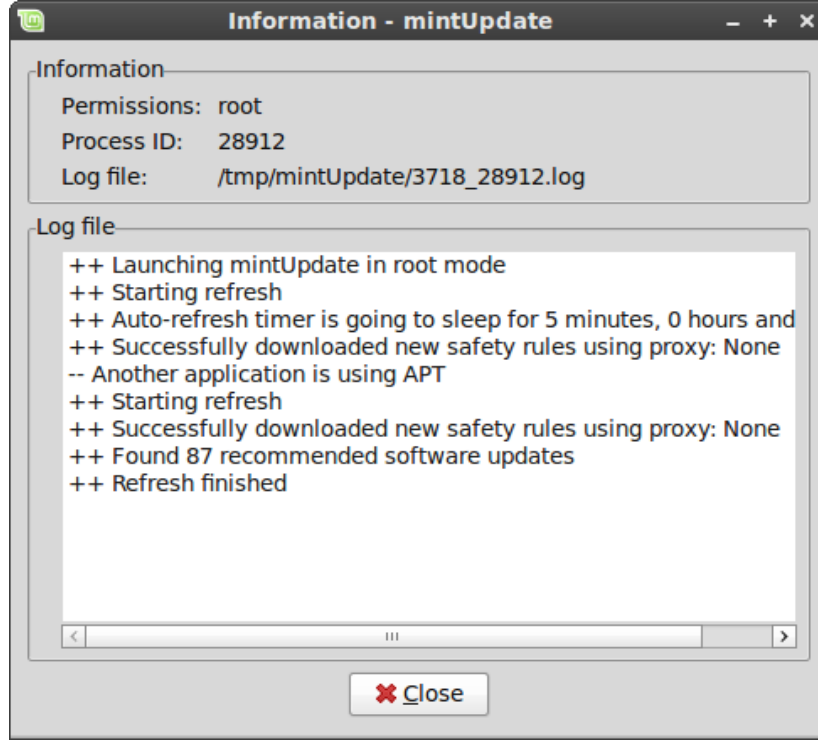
Information - mintUpdate

Information

Permissions: root

Process ID: 28912

Log file: /tmp/mintUpdate/3718_28912.log

Log file

++ Launching mintUpdate in root mode
++ Starting refresh
++ Auto-refresh timer is going to sleep for 5 minutes, 0 hours and
++ Successfully downloaded new safety rules using proxy: None
-- Another application is using APT
++ Starting refresh
++ Successfully downloaded new safety rules using proxy: None
++ Found 87 recommended software updates
++ Refresh finished

Close